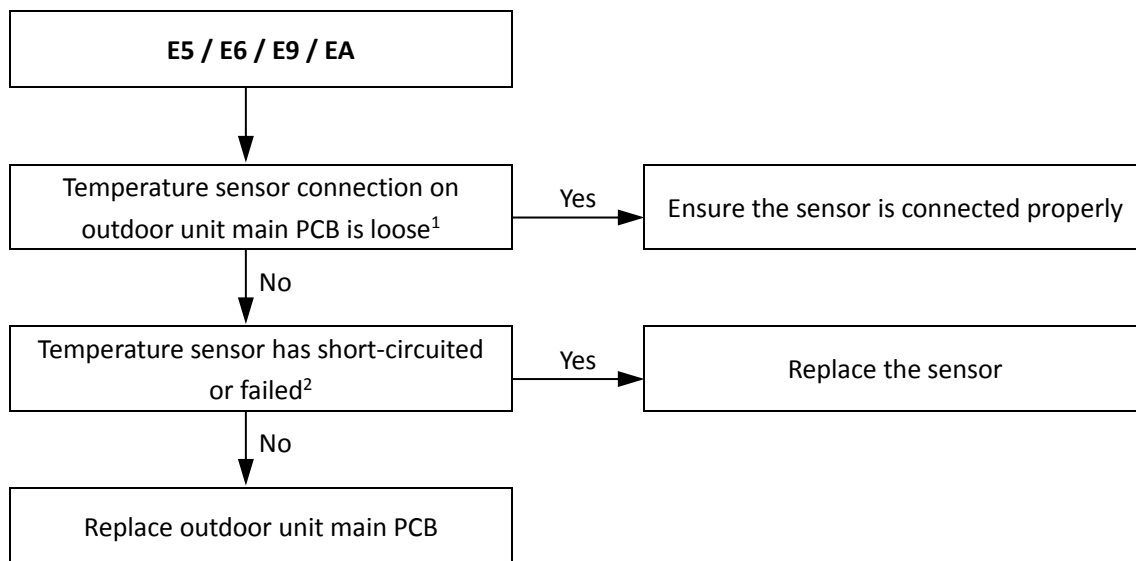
E5 / E6 / E9 / EA

Temperature sensor connection on outdoor unit main PCB is loose$^1$

Yes

Ensure the sensor is connected properly

No

Temperature sensor has short-circuited or failed$^2$

Yes

Replace the sensor

No

Replace outdoor unit main PCB